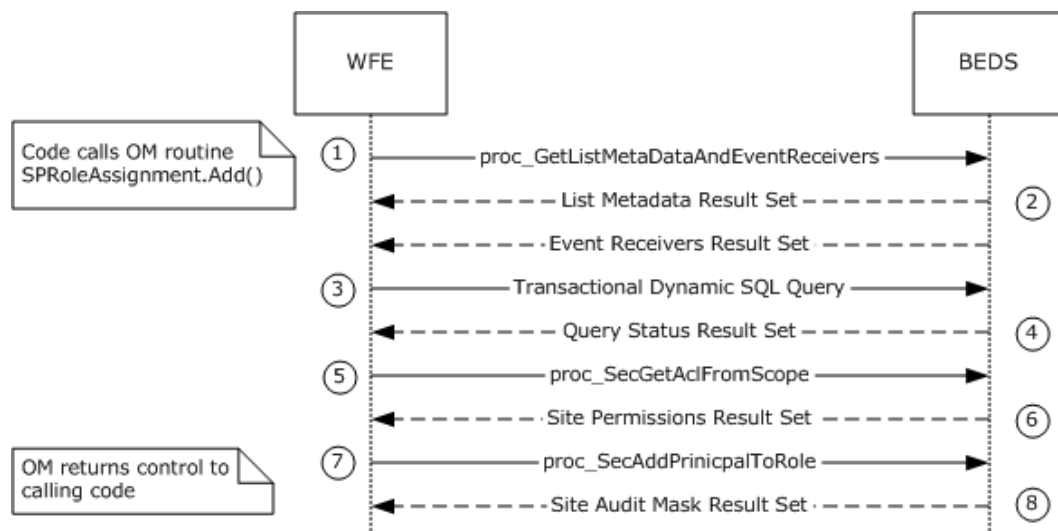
WFE

BEDS

Code calls OM routine SPRoleAssignment.Add()

1

proc_GetListMetaDataAndEventReceivers

List Metadata Result Set

2

Event Receivers Result Set

3

Transactional Dynamic SQL Query

Query Status Result Set

4

5

proc_SecGetAclFromScope

Site Permissions Result Set

6

OM returns control to calling code

7

proc_SecAddPrinicpalToRole

Site Audit Mask Result Set

8